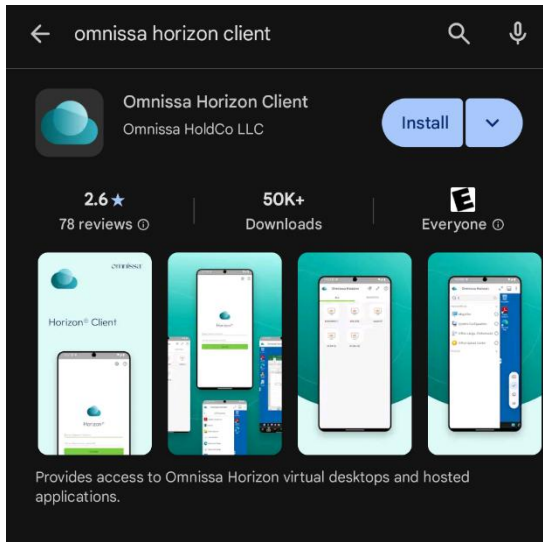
omnissa horizon client

Omnissa Horizon Client
Omnissa HoldCo LLC

Install

2.6 ★
78 reviews ⓘ

50K+
Downloads

E
Everyone ⓘ

omnissa
Horizon® Client

Horizon®

Provides access to Omnissa Horizon virtual desktops and hosted applications.